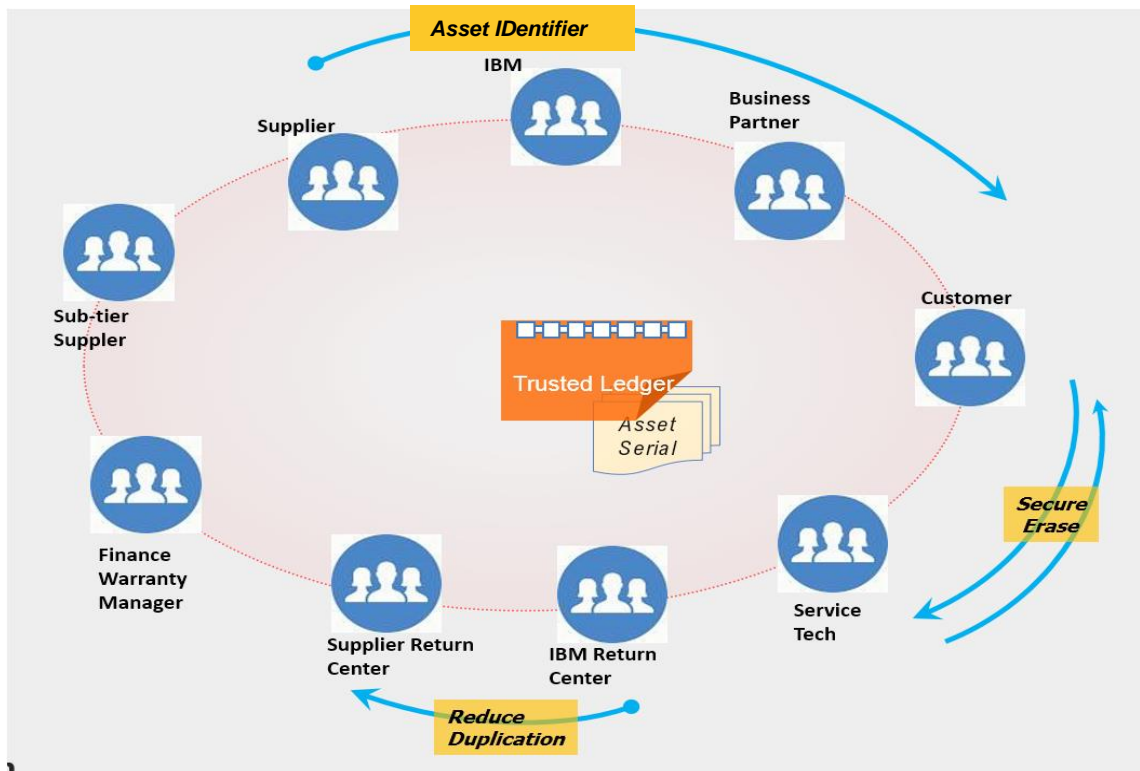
Asset IDentifier

IBM

Business Partner

Supplier

Sub-tier Suppler

Customer

Trusted Ledger

Asset Serial

Secure Erase

Finance Warranty Manager

Service Tech

Supplier Return Center

IBM Return Center

Reduce Duplication